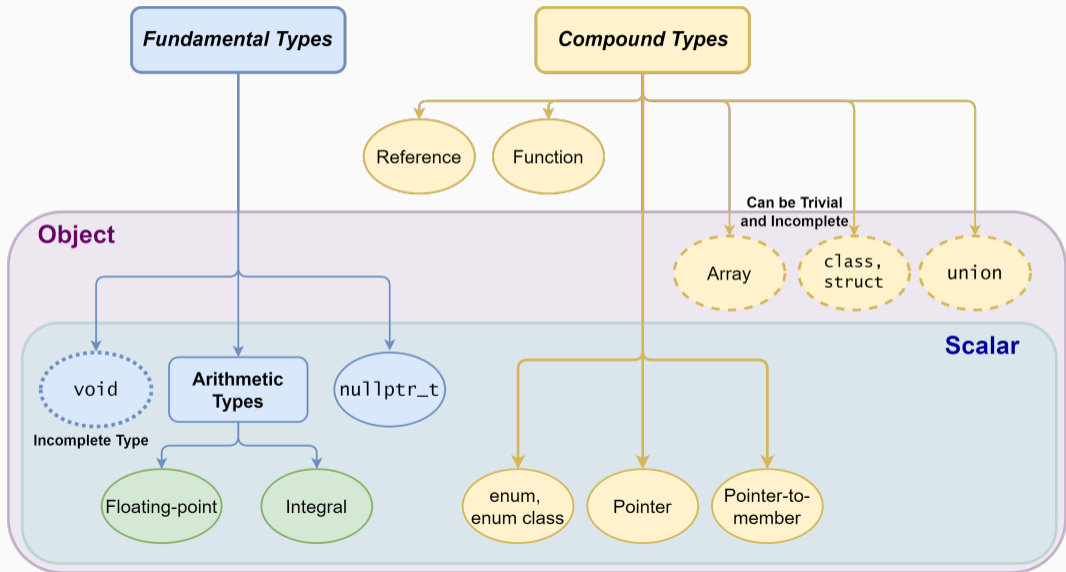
Fundamental Types

Compound Types

Reference

Function

Can be Trivial and Incomplete

Object

Array

class, struct

union

Scalar

void

Incomplete Type

Arithmetic Types

nullptr_t

Floating-point

Integral

enum, enum class

Pointer

Pointer-to-member